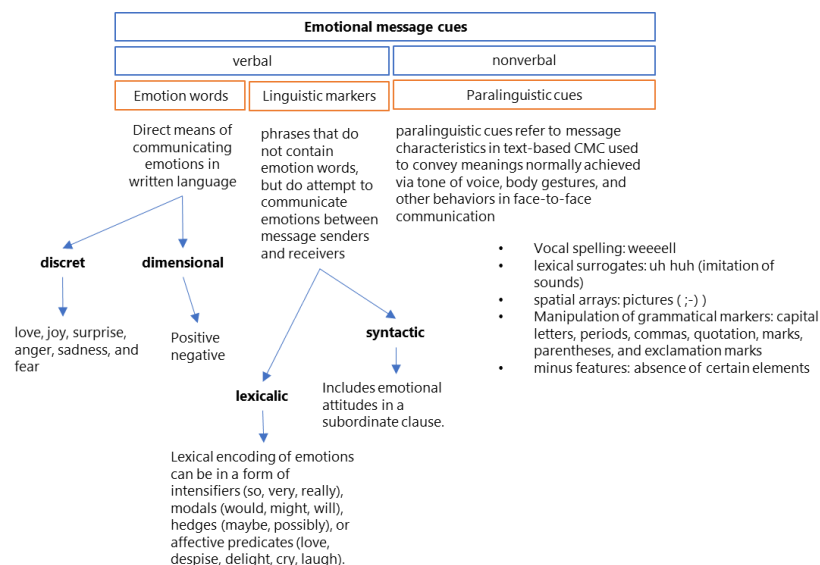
Emotional message cues

verbal

nonverbal

Emotion words

Linguistic markers

Paralinguistic cues

Direct means of communicating emotions in written language

discret

love, joy, surprise, anger, sadness, and fear

dimensional

Positive negative

phrases that do not contain emotion words, but do attempt to communicate emotions between message senders and receivers

lexicalic

Lexical encoding of emotions can be in a form of intensifiers (so, very, really), modals (would, might, will), hedges (maybe, possibly), or affective predicates (love, despise, delight, cry, laugh).

syntactic

Includes emotional attitudes in a subordinate clause.

paralinguistic cues refer to message characteristics in text-based CMC used to convey meanings normally achieved via tone of voice, body gestures, and other behaviors in face-to-face communication

- Vocal spelling: weeeell
- lexical surrogates: uh huh (imitation of sounds)
- spatial arrays: pictures ( ;-) )
- Manipulation of grammatical markers: capital letters, periods, commas, quotation, marks, parentheses, and exclamation marks
- minus features: absence of certain elements